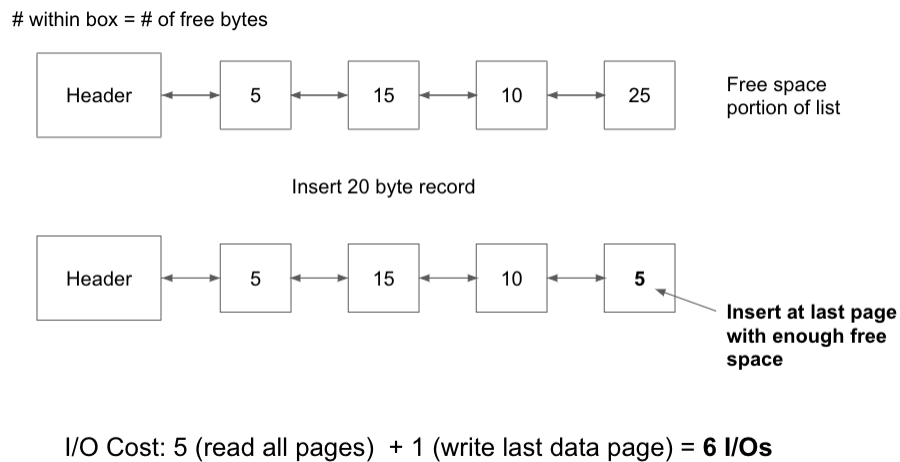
# within box = # of free bytes

Header 5 15 10 25

Free space portion of list

Insert 20 byte record

Header 5 15 10 **5**

**Insert at last page with enough free space**

I/O Cost: 5 (read all pages) + 1 (write last data page) = **6 I/Os**